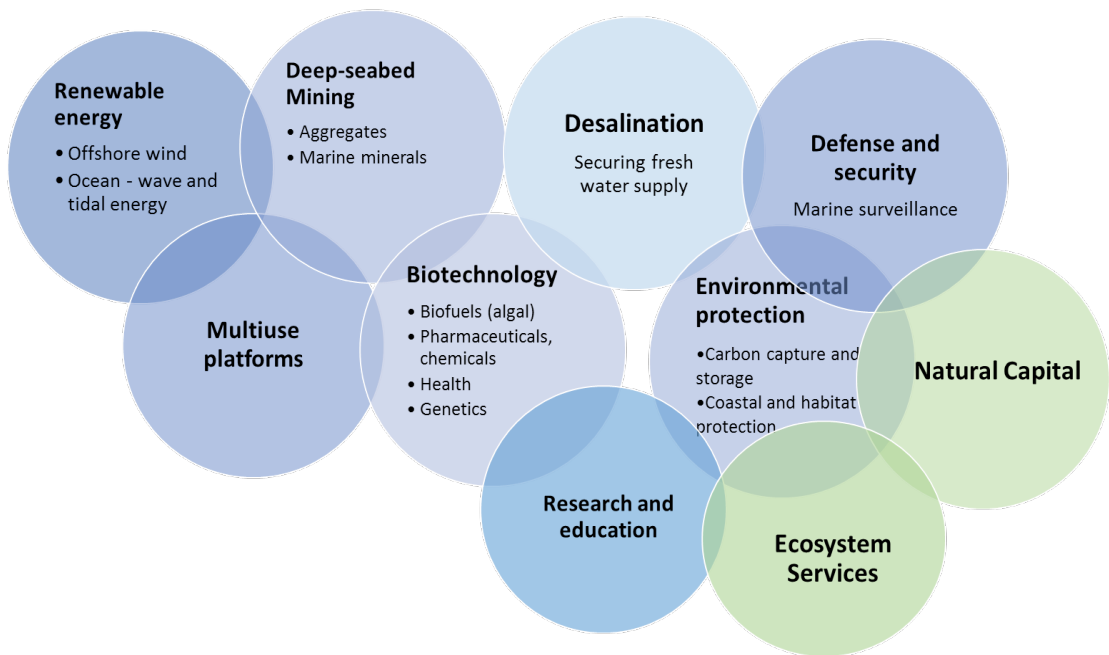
Renewable energy
• Offshore wind
• Ocean - wave and tidal energy

Deep-seabed Mining
• Aggregates
• Marine minerals

Desalination
Securing fresh water supply

Defense and security
Marine surveillance

Multiuse platforms

Biotechnology
• Biofuels (algal)
• Pharmaceuticals, chemicals
• Health
• Genetics

Environmental protection
•Carbon capture and storage
•Coastal and habitat protection

Natural Capital

Research and education

Ecosystem Services